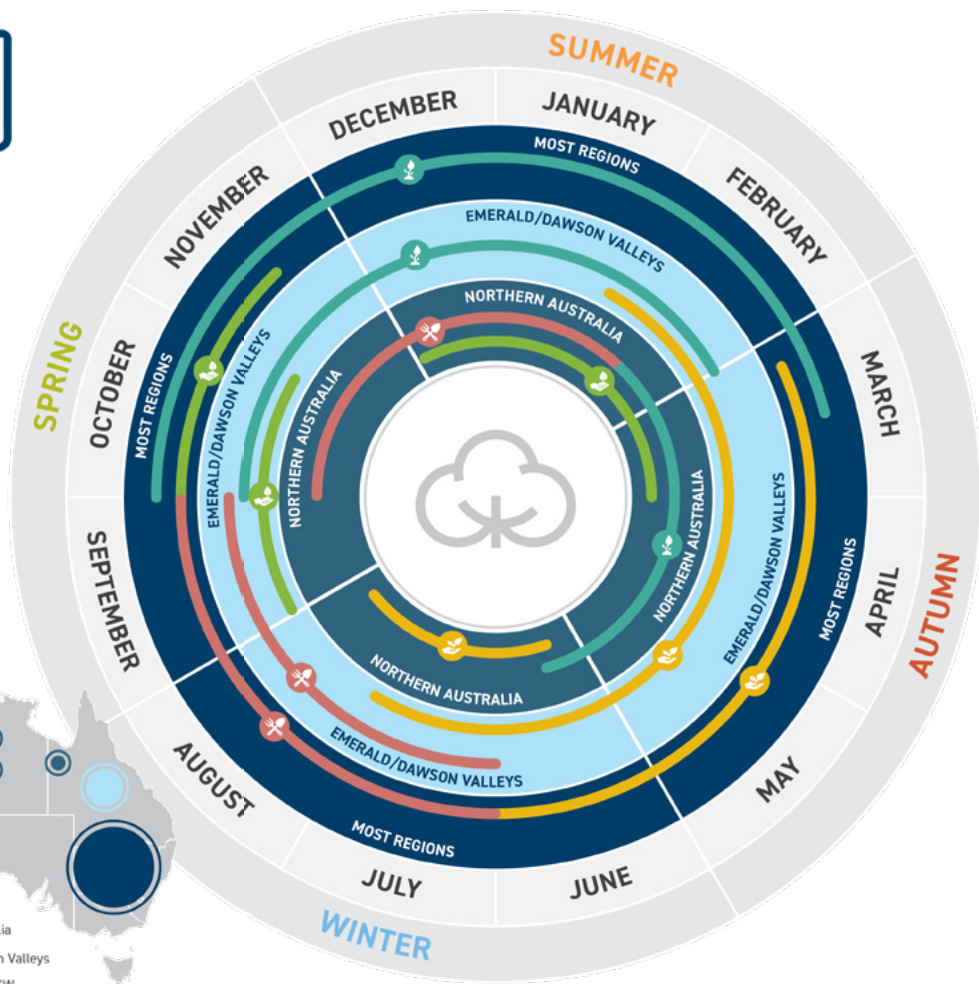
SUMMER
DECEMBER
JANUARY
FEBRUARY
NOVEMBER
MARCH
SPRING
OCTOBER
SEPTEMBER
APRIL
AUTUMN
AUGUST
MAY
JULY
JUNE
WINTER

MOST REGIONS
EMERALD/DAWSON VALLEYS
NORTHERN AUSTRALIA
MOST REGIONS
EMERALD/DAWSON VALLEYS
NORTHERN AUSTRALIA
NORTHERN AUSTRALIA
EMERALD/DAWSON VALLEYS
MOST REGIONS
NORTHERN AUSTRALIA
EMERALD/DAWSON VALLEYS
MOST REGIONS

lia
n Valleys
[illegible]